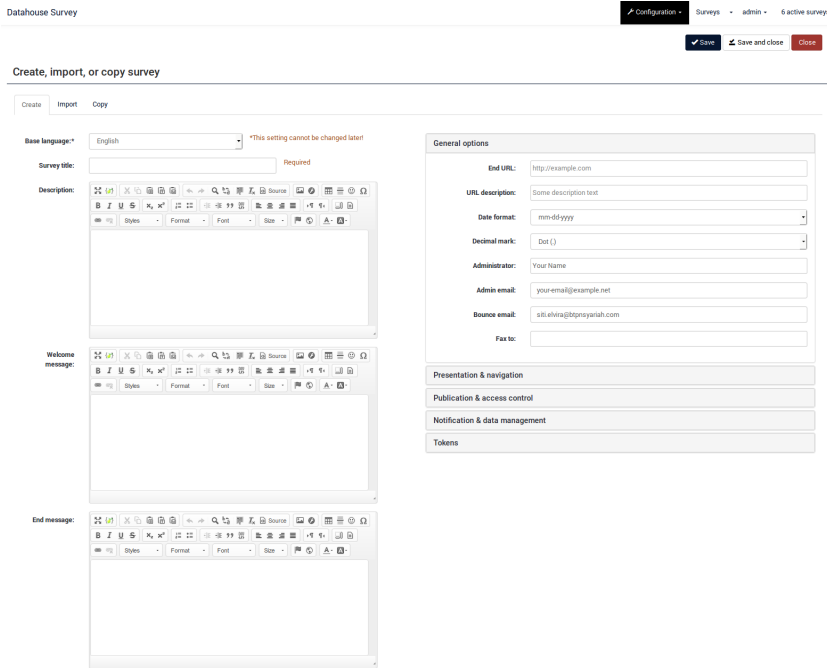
Datahouse Survey

Configuration Surveys admin 6 active surveys

Save Save and close Close

Create, import, or copy survey

Create Import Copy

Base language:* English *This setting cannot be changed later!

Survey title: Required

Description:

Source

Styles Format Font Size

Welcome message:

Source

Styles Format Font Size

End message:

Source

Styles Format Font Size

General options

End URL: http://example.com

URL description: Some description text

Date format: mm-dd-yyyy

Decimal mark: Dot (.)

Administrator: Your Name

Admin email: your-email@example.net

Bounce email: siti.elvira@btpnsyariah.com

Fax to:

Presentation & navigation

Publication & access control

Notification & data management

Tokens